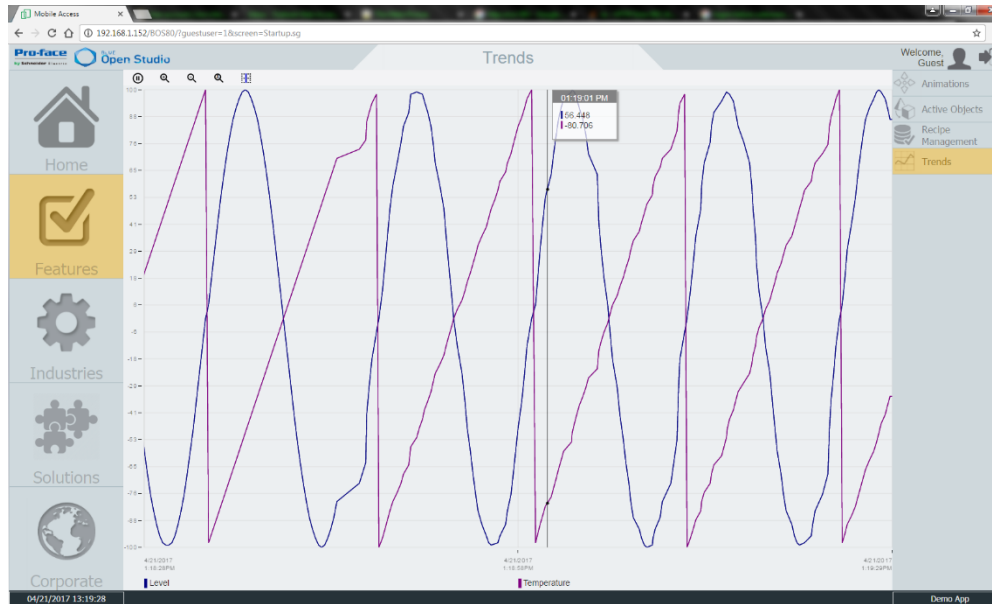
Mobile Access

192.168.1.152/BOS80/?guestuser=1&screen=Startup.sg

Pro-face by Schneider Electric

BLUE Open Studio

Trends

Welcome, Guest

Home

Features

Industries

Solutions

Corporate

Animations

Active Objects

Recipe Management

Trends

01:19:01 PM

56.448

-80.706

100

-100

4/21/2017 1:18:29PM

4/21/2017 1:18:55PM

4/21/2017 1:19:29PM

Level

Temperature

04/21/2017 13:19:28

Demo App